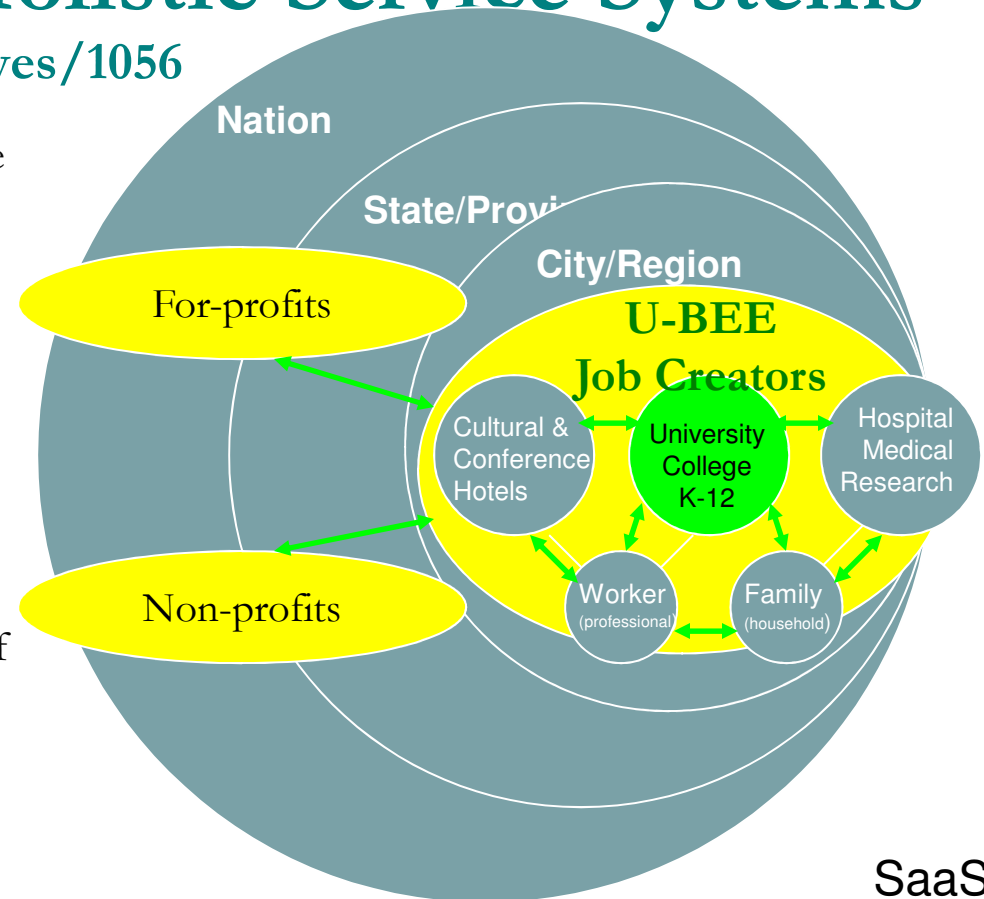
olistic Service Systems
ves/1056

Nation

State/Provi

City/Region

For-profits

U-BEE
Job Creators

Cultural & Conference Hotels

University College K-12

Hospital Medical Research

Worker (professional)

Family (household)

Non-profits

e

f

SaaS